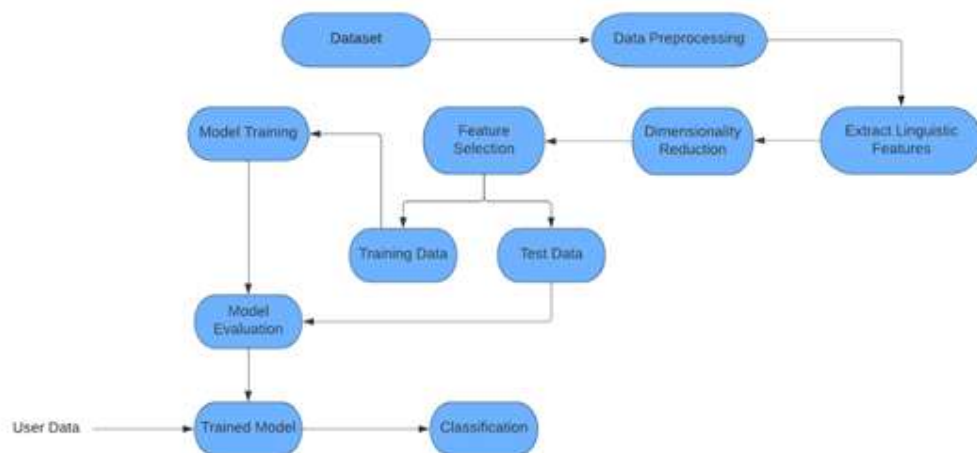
Dataset

Data Preprocessing

Extract Linguistic Features

Dimensionality Reduction

Feature Selection

Model Training

Training Data

Test Data

Model Evaluation

User Data

Trained Model

Classification